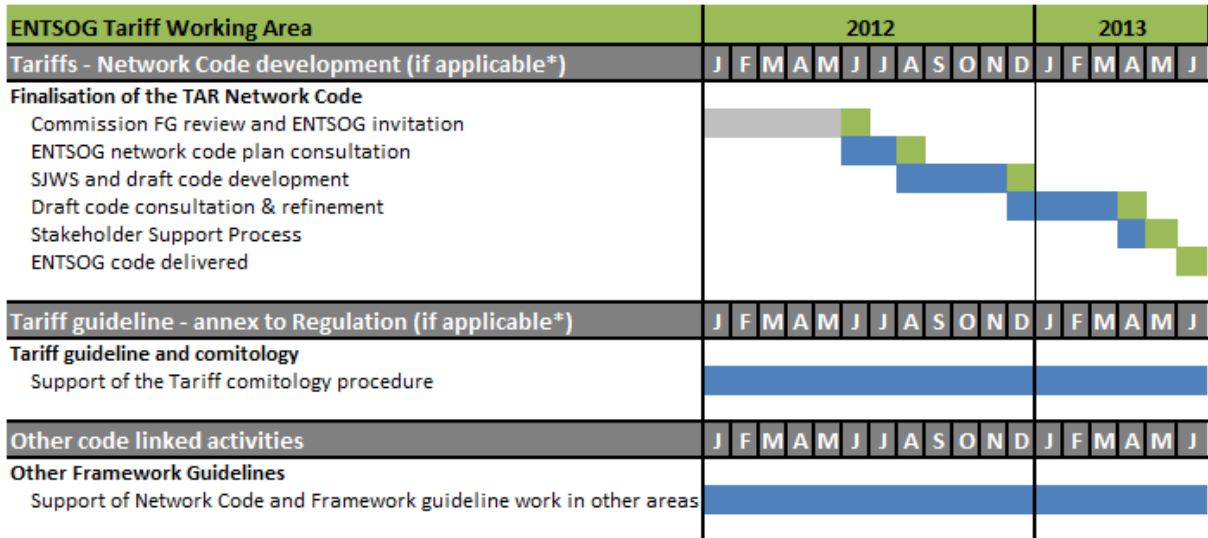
| ENTSOG Tariff Working Area | 2012 | | | | | | | | | | | | 2013 | | | | | |
|---|---|---|---|---|---|---|---|---|---|---|---|---|---|---|---|---|---|---|
| Tariffs - Network Code development (if applicable*) | J | F | M | A | M | J | J | A | S | O | N | D | J | F | M | A | M | J |
| Finalisation of the TAR Network Code | | | | | | | | | | | | | | | | | | |
| Commission FG review and ENTSOG invitation | | | | | | | | | | | | | | | | | | |
| ENTSOG network code plan consultation | | | | | | | | | | | | | | | | | | |
| SJWS and draft code development | | | | | | | | | | | | | | | | | | |
| Draft code consultation & refinement | | | | | | | | | | | | | | | | | | |
| Stakeholder Support Process | | | | | | | | | | | | | | | | | | |
| ENTSOG code delivered | | | | | | | | | | | | | | | | | | |
| Tariff guideline - annex to Regulation (if applicable*) | J | F | M | A | M | J | J | A | S | O | N | D | J | F | M | A | M | J |
| Tariff guideline and comitology | | | | | | | | | | | | | | | | | | |
| Support of the Tariff comitology procedure | | | | | | | | | | | | | | | | | | |
| Other code linked activities | J | F | M | A | M | J | J | A | S | O | N | D | J | F | M | A | M | J |
| Other Framework Guidelines | | | | | | | | | | | | | | | | | | |
| Support of Network Code and Framework guideline work in other areas | | | | | | | | | | | | | | | | | | |